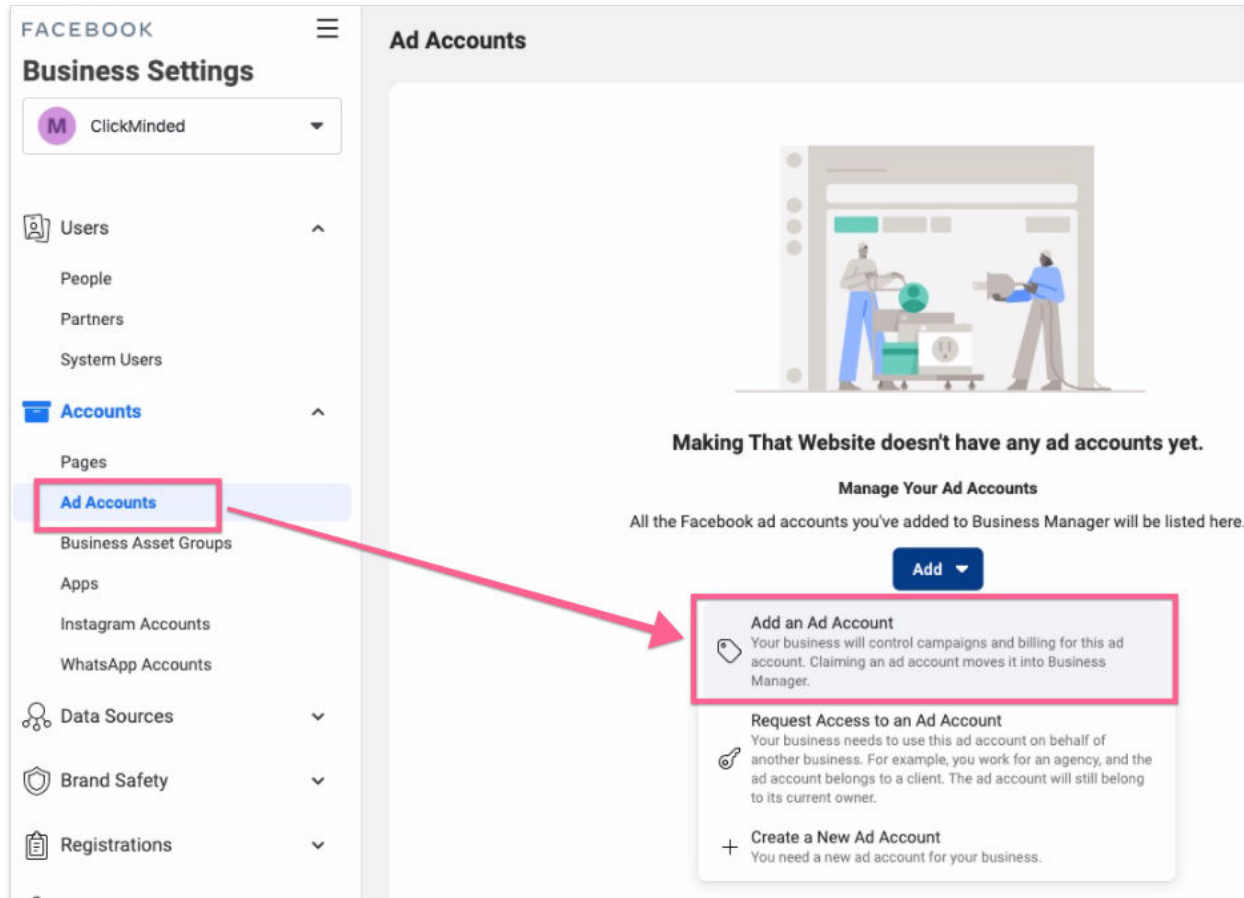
FACEBOOK
Business Settings
M ClickMinded

Users
People
Partners
System Users
Accounts
Pages
Ad Accounts
Business Asset Groups
Apps
Instagram Accounts
WhatsApp Accounts
Data Sources
Brand Safety
Registrations

Ad Accounts

Making That Website doesn't have any ad accounts yet.
Manage Your Ad Accounts
All the Facebook ad accounts you've added to Business Manager will be listed here.
Add

Add an Ad Account
Your business will control campaigns and billing for this ad account. Claiming an ad account moves it into Business Manager.

Request Access to an Ad Account
Your business needs to use this ad account on behalf of another business. For example, you work for an agency, and the ad account belongs to a client. The ad account will still belong to its current owner.

Create a New Ad Account
You need a new ad account for your business.